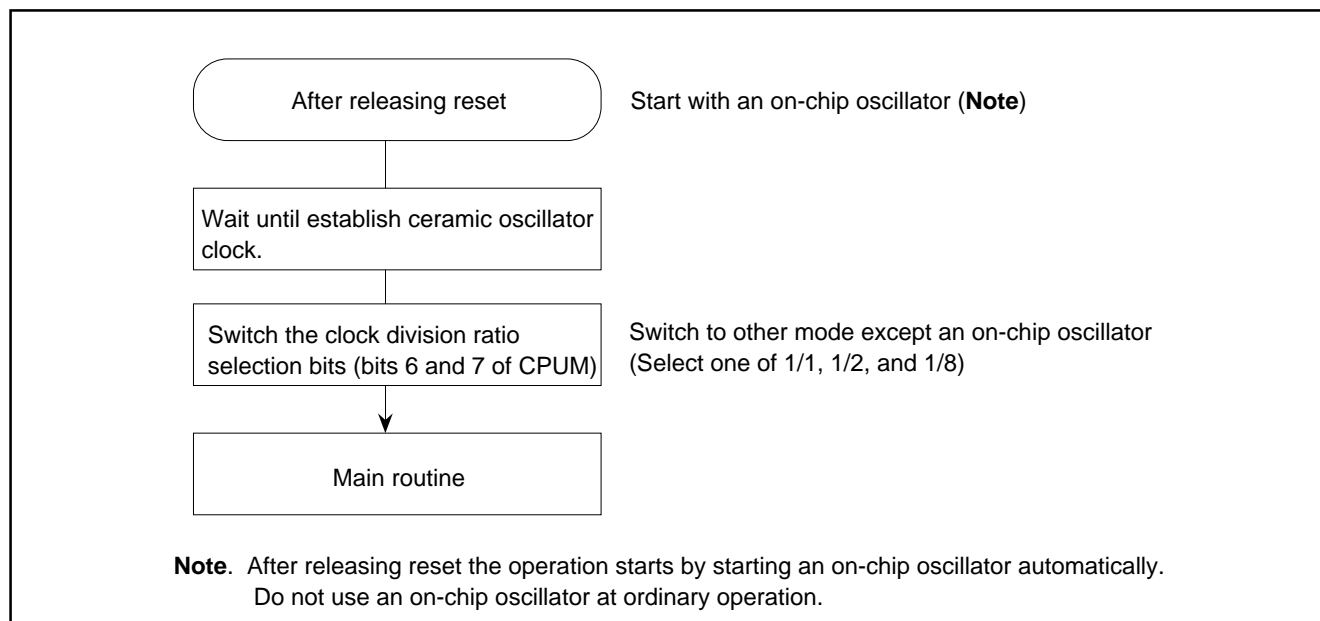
After releasing reset

Start with an on-chip oscillator (**Note**)

Wait until establish ceramic oscillator clock.

Switch the clock division ratio selection bits (bits 6 and 7 of CPUM)

Switch to other mode except an on-chip oscillator (Select one of 1/1, 1/2, and 1/8)

Main routine

**Note**. After releasing reset the operation starts by starting an on-chip oscillator automatically. Do not use an on-chip oscillator at ordinary operation.